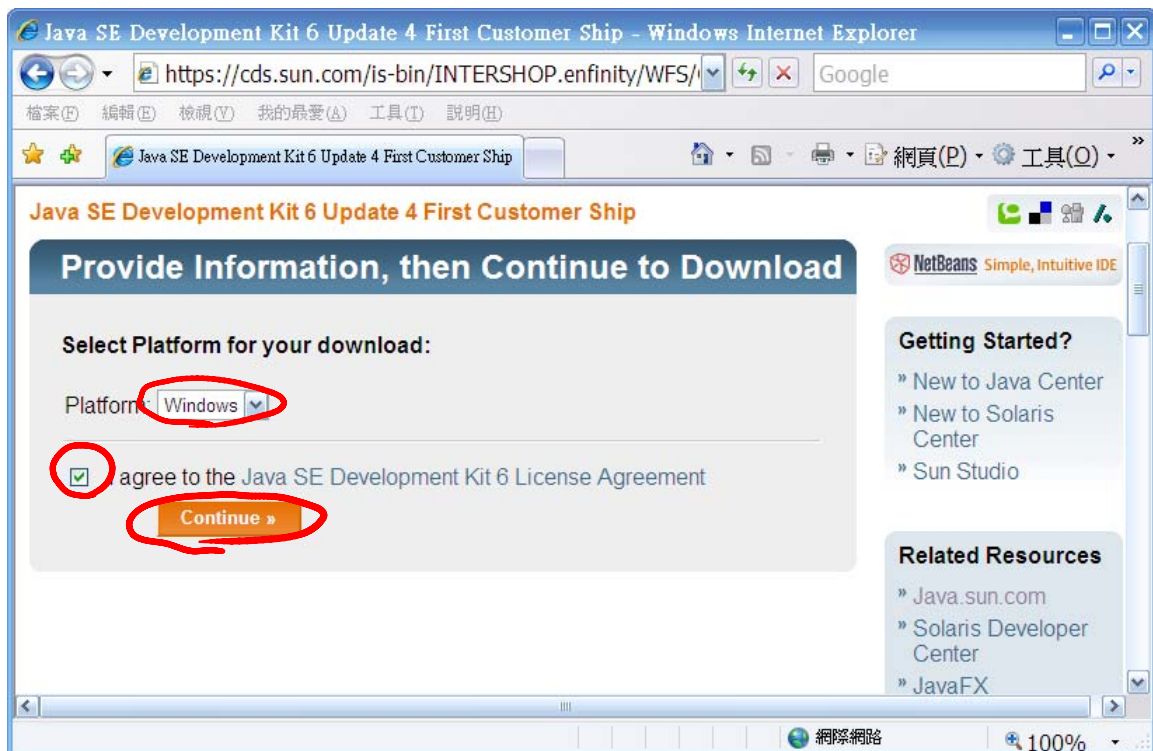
Java SE Development Kit 6 Update 4 First Customer Ship - Windows Internet Explorer

https://cds.sun.com/is-bin/INTERSHOP.enfinity/WFS/

Google

檔案(F) 編輯(E) 檢視(V) 我的最愛(A) 工具(T) 説明(H)

Java SE Development Kit 6 Update 4 First Customer Ship

網頁(P) 工具(O)

Java SE Development Kit 6 Update 4 First Customer Ship

Provide Information, then Continue to Download

Select Platform for your download:

Platform: Windows

I agree to the Java SE Development Kit 6 License Agreement

Continue »

NetBeans Simple, Intuitive IDE

Getting Started?

» New to Java Center
» New to Solaris Center
» Sun Studio

Related Resources

» Java.sun.com
» Solaris Developer Center
» JavaFX

網際網路

100%